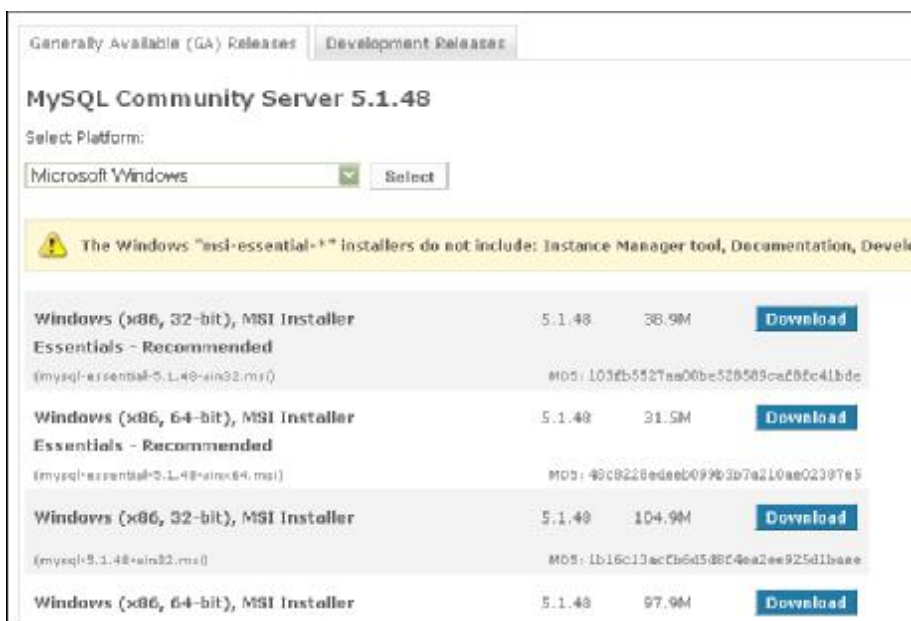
Generally Available (GA) Releases | Development Releases

MySQL Community Server 5.1.48

Select Platform:

Microsoft Windows

Select

The Windows "msi-essential-*" installers do not include: Instance Manager tool, Documentation, Devel

| | | | |
|---|---|---|---|
| Windows (x86, 32-bit), MSI Installer Essentials - Recommended | 5.1.48 | 38.9M | Download |
| (mysql-essential-5.1.48-win32.msi) | | MD5: 103fb5527aa00be528589caf8fc41bde | |
| Windows (x86, 64-bit), MSI Installer Essentials - Recommended | 5.1.48 | 31.5M | Download |
| (mysql-essential-5.1.48-winx64.msi) | | MD5: 48c8228edeeb099b3b7a210ae02387e5 | |
| Windows (x86, 32-bit), MSI Installer | 5.1.48 | 104.9M | Download |
| (mysql-5.1.48-win32.msi) | | MD5: 1b16c13acfb6d5d8f4ea2ee925d1baae | |
| Windows (x86, 64-bit), MSI Installer | 5.1.48 | 97.9M | Download |